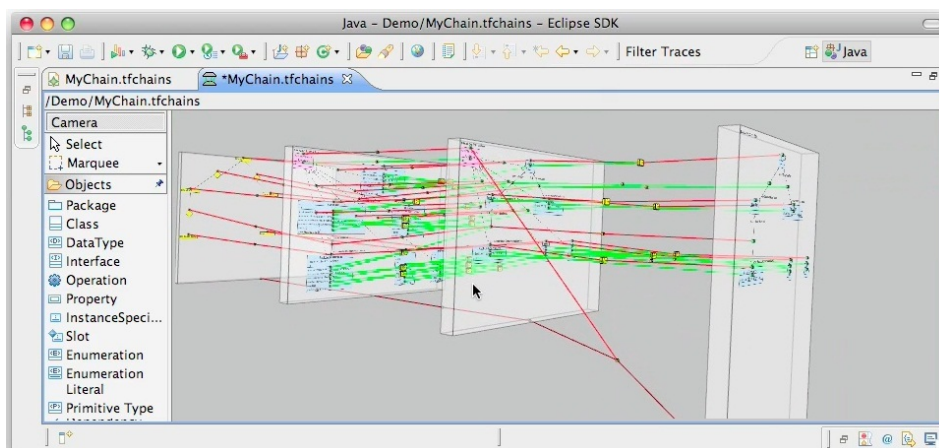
Java - Demo/MyChain.tfchains - Eclipse SDK

Filter Traces

Java

MyChain.tfchains

*MyChain.tfchains

/Demo/MyChain.tfchains

Camera

Select

Marquee

Objects

Package

Class

DataType

Interface

Operation

Property

InstanceSpeci...

Slot

Enumeration

Enumeration Literal

Primitive Type